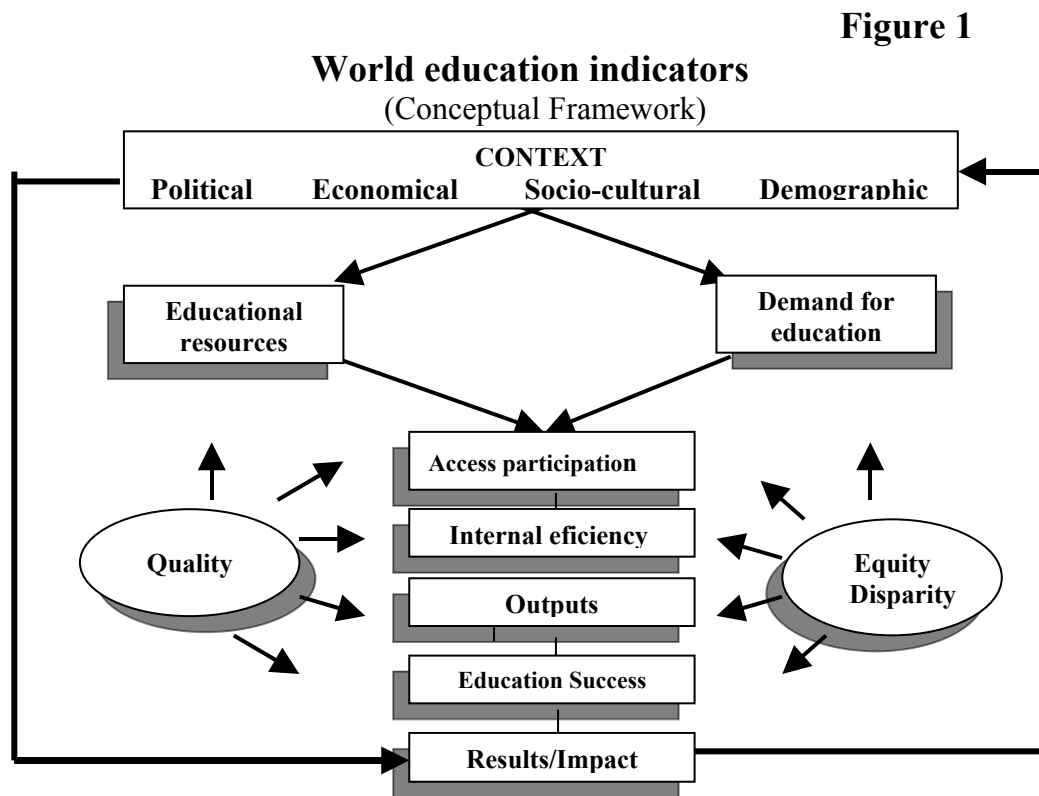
Figure 1

World education indicators

(Conceptual Framework)

CONTEXT

Political Economical Socio-cultural Demographic

Educational resources

Demand for education

Access participation

Internal eficiency

Quality

Equity Disparity

Outputs

Education Success

Results/Impact